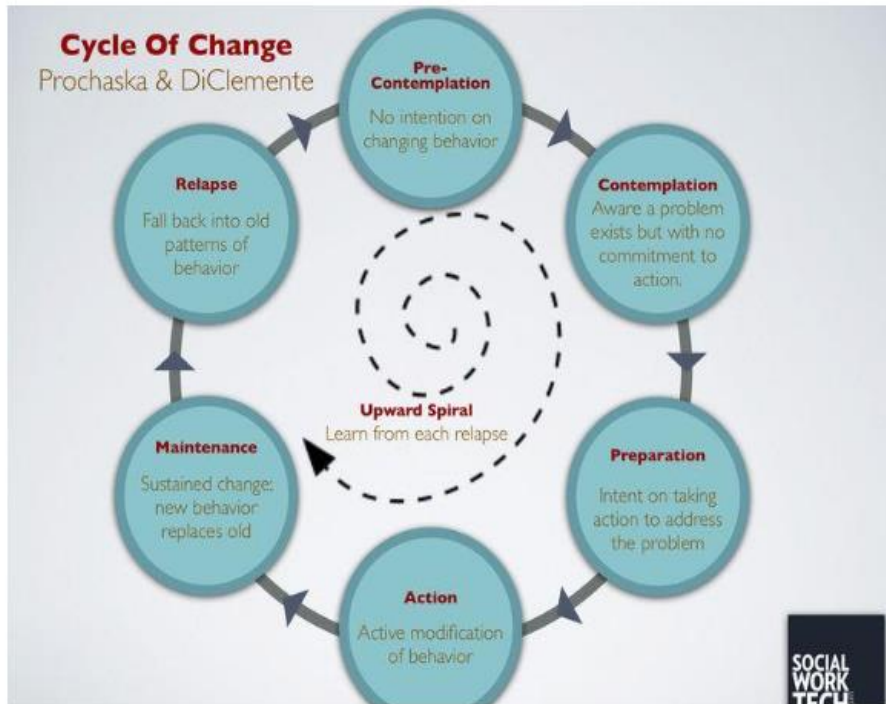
Cycle Of Change
Prochaska & DiClemente

Pre-Contemplation
No intention on changing behavior

Contemplation
Aware a problem exists but with no commitment to action.

Preparation
Intent on taking action to address the problem

Action
Active modification of behavior

Maintenance
Sustained change; new behavior replaces old

Relapse
Fall back into old patterns of behavior

Upward Spiral
Learn from each relapse

SOCIAL WORK TECH